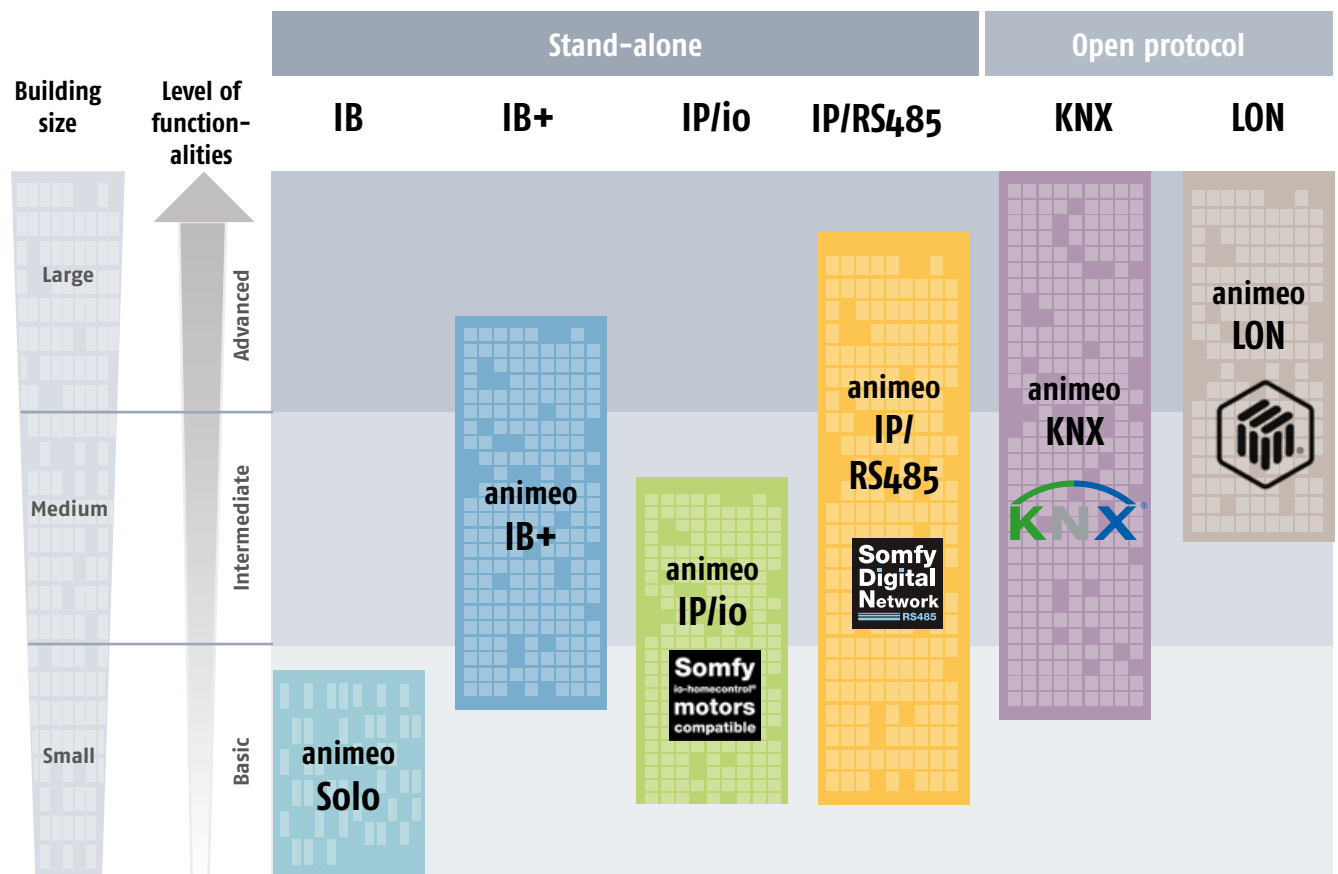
Stand-alone

Open protocol

Building size

Level of functionalities

IB

IB+

IP/io

IP/RS485

KNX

LON

Large

Medium

Small

Advanced

Intermediate

Basic

animeo Solo

animeo IB+

animeo IP/io

Somfy io-homecontrol® motors compatible

animeo IP/ RS485

Somfy Digital Network RS485

animeo KNX

KNX®

animeo LON